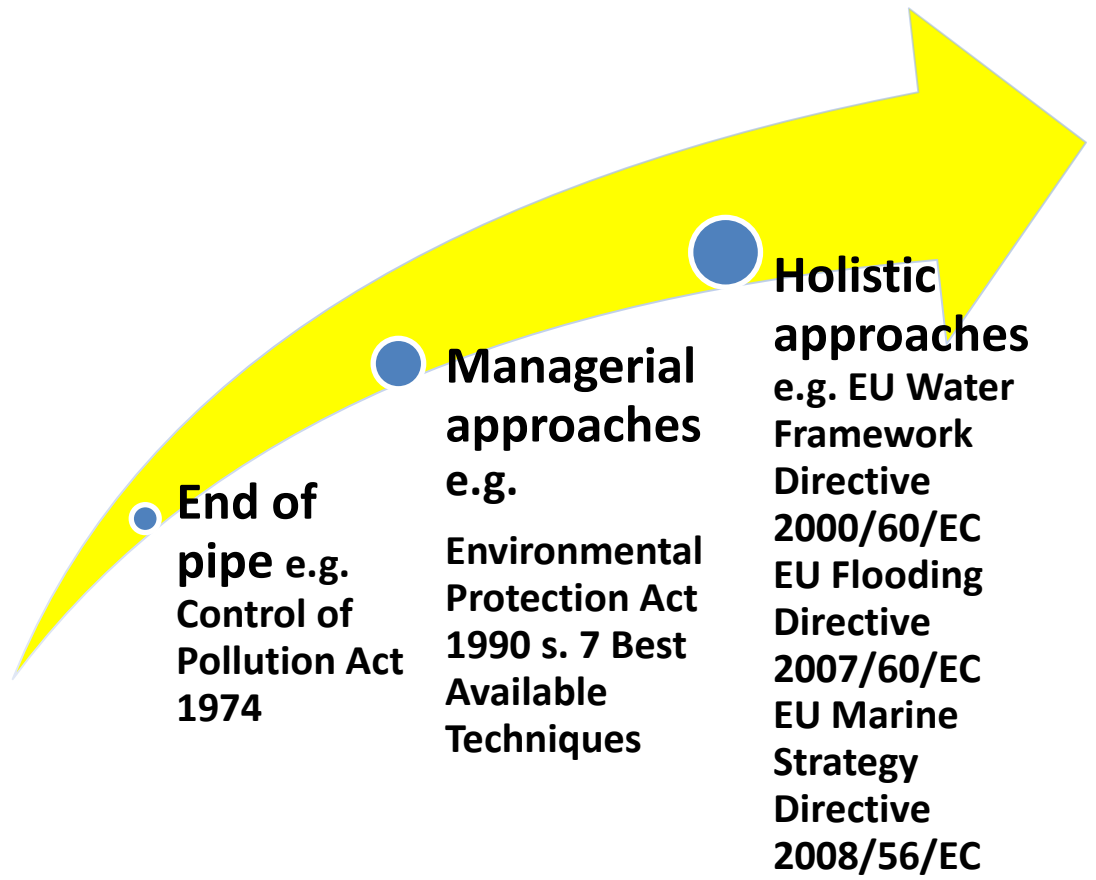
End of pipe e.g. Control of Pollution Act 1974

Managerial approaches e.g.

Environmental Protection Act 1990 s. 7 Best Available Techniques

Holistic approaches e.g. EU Water Framework Directive 2000/60/EC EU Flooding Directive 2007/60/EC EU Marine Strategy Directive 2008/56/EC